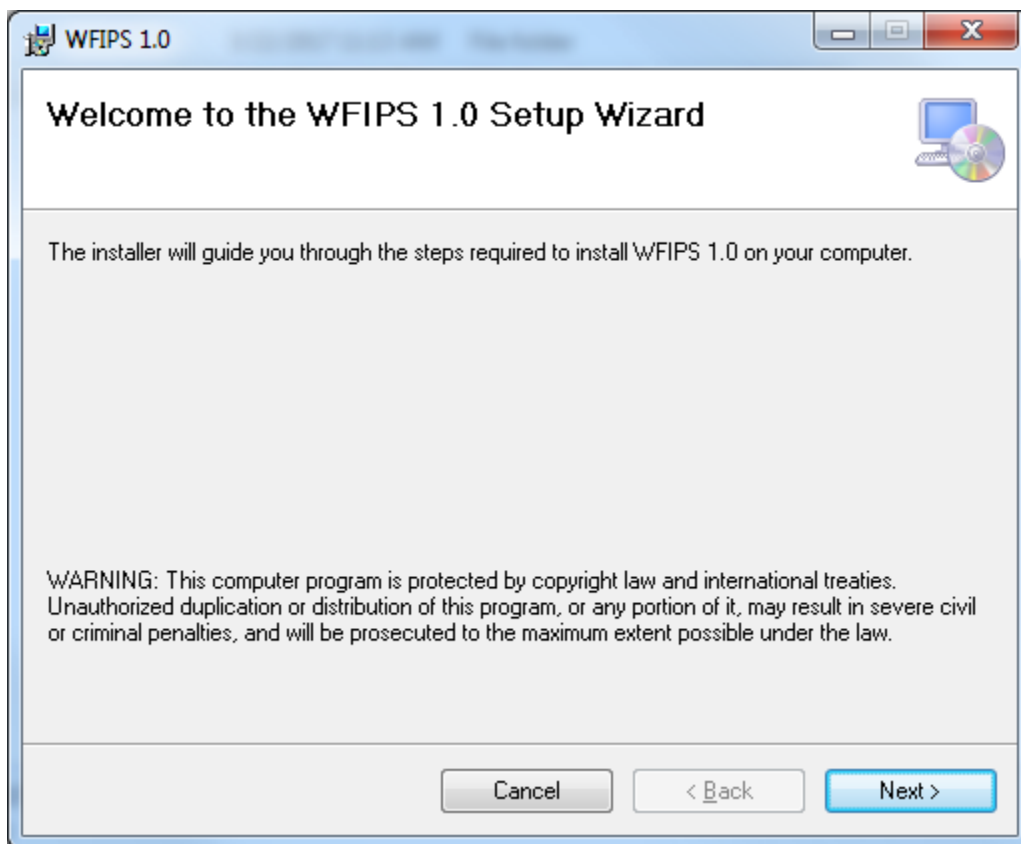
WFIPS 1.0

Welcome to the WFIPS 1.0 Setup Wizard

The installer will guide you through the steps required to install WFIPS 1.0 on your computer.

WARNING: This computer program is protected by copyright law and international treaties. Unauthorized duplication or distribution of this program, or any portion of it, may result in severe civil or criminal penalties, and will be prosecuted to the maximum extent possible under the law.

Cancel
< Back
Next >